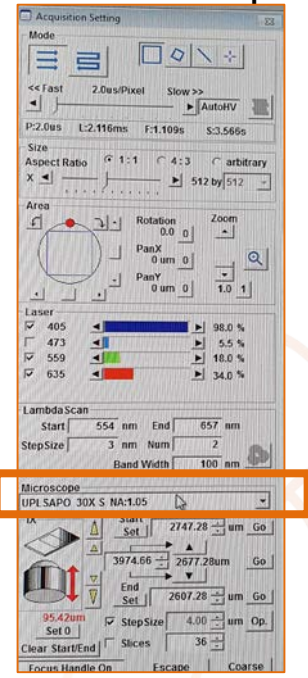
Acquisition Setting

Mode

<< Fast 2.0us/Pixel Slow >>

AutoHV

P:2.0us L:2.116ms F:1.109s S:3.566s

Size

Aspect Ratio 1:1 4:3 arbitrary

X 512 by 512

Area

Rotation 0.0 0

Zoom

PanX 0 um 0

PanY 0 um 0

1.0 1

Laser

405 98.0 %

473 5.5 %

559 18.0 %

635 34.0 %

Lambda Scan

Start 554 nm End 657 nm

StepSize 3 nm Num 2

Band Width 100 nm

Microscope

UPLSAPO 30X S NA:1.05

IX

Start Set 2747.28 um Go

3974.66 2677.28um Go

End Set 2607.28 um Go

95.42um

Set 0

Step Size 4.00 um Op.

Slices 36

Clear Start/End

Focus Handle On Escape Coarse